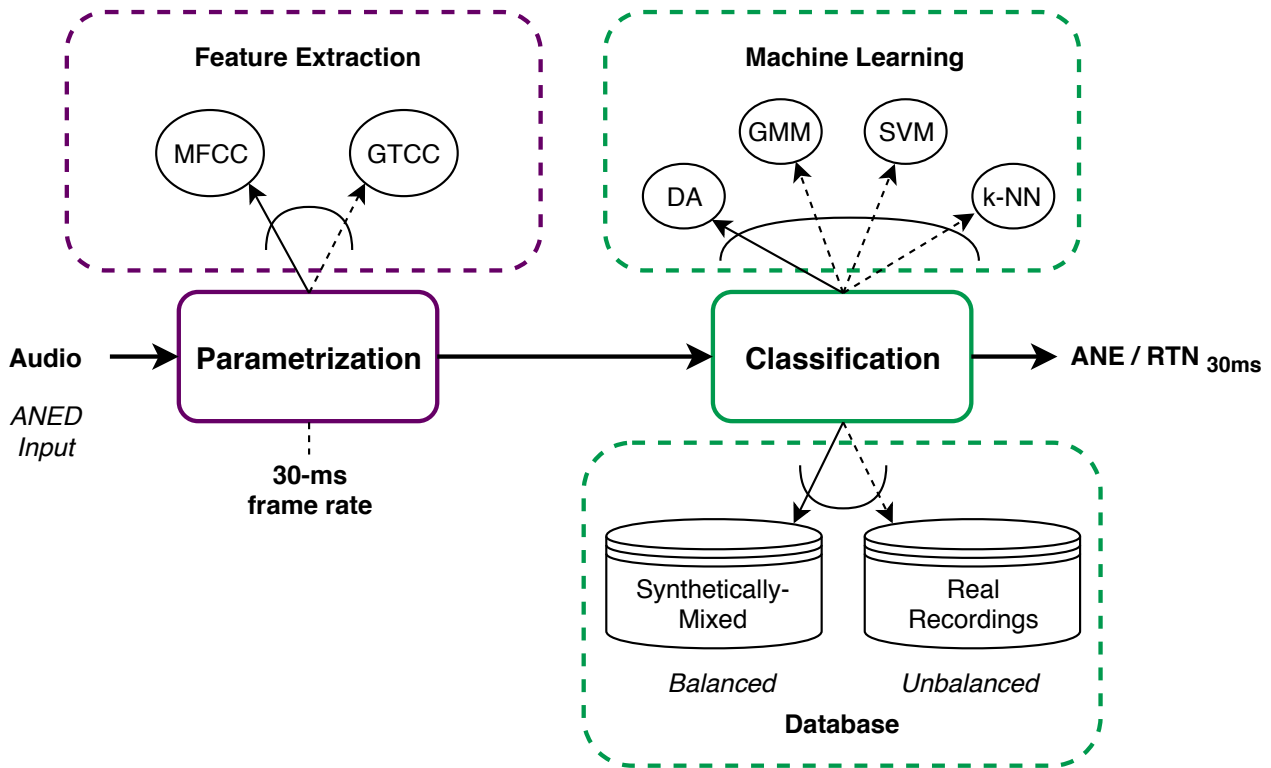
Feature Extraction

MFCC

GTCC

Machine Learning

GMM

SVM

DA

k-NN

Audio

ANED Input

Parametrization

30-ms frame rate

Classification

ANE / RTN $_{30ms}$

Synthetically-Mixed

Real Recordings

Balanced

Unbalanced

Database